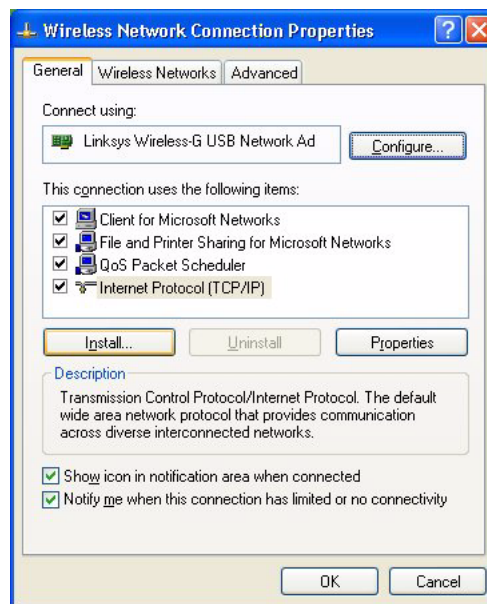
Wireless Network Connection Properties

General | Wireless Networks | Advanced

Connect using:

Linksys Wireless-G USB Network Ad

Configure...

This connection uses the following items:

☑ Client for Microsoft Networks
☑ File and Printer Sharing for Microsoft Networks
☑ QoS Packet Scheduler
☑ Internet Protocol (TCP/IP)

Install... | Uninstall | Properties

Description

Transmission Control Protocol/Internet Protocol. The default wide area network protocol that provides communication across diverse interconnected networks.

☑ Show icon in notification area when connected
☑ Notify me when this connection has limited or no connectivity

OK | Cancel